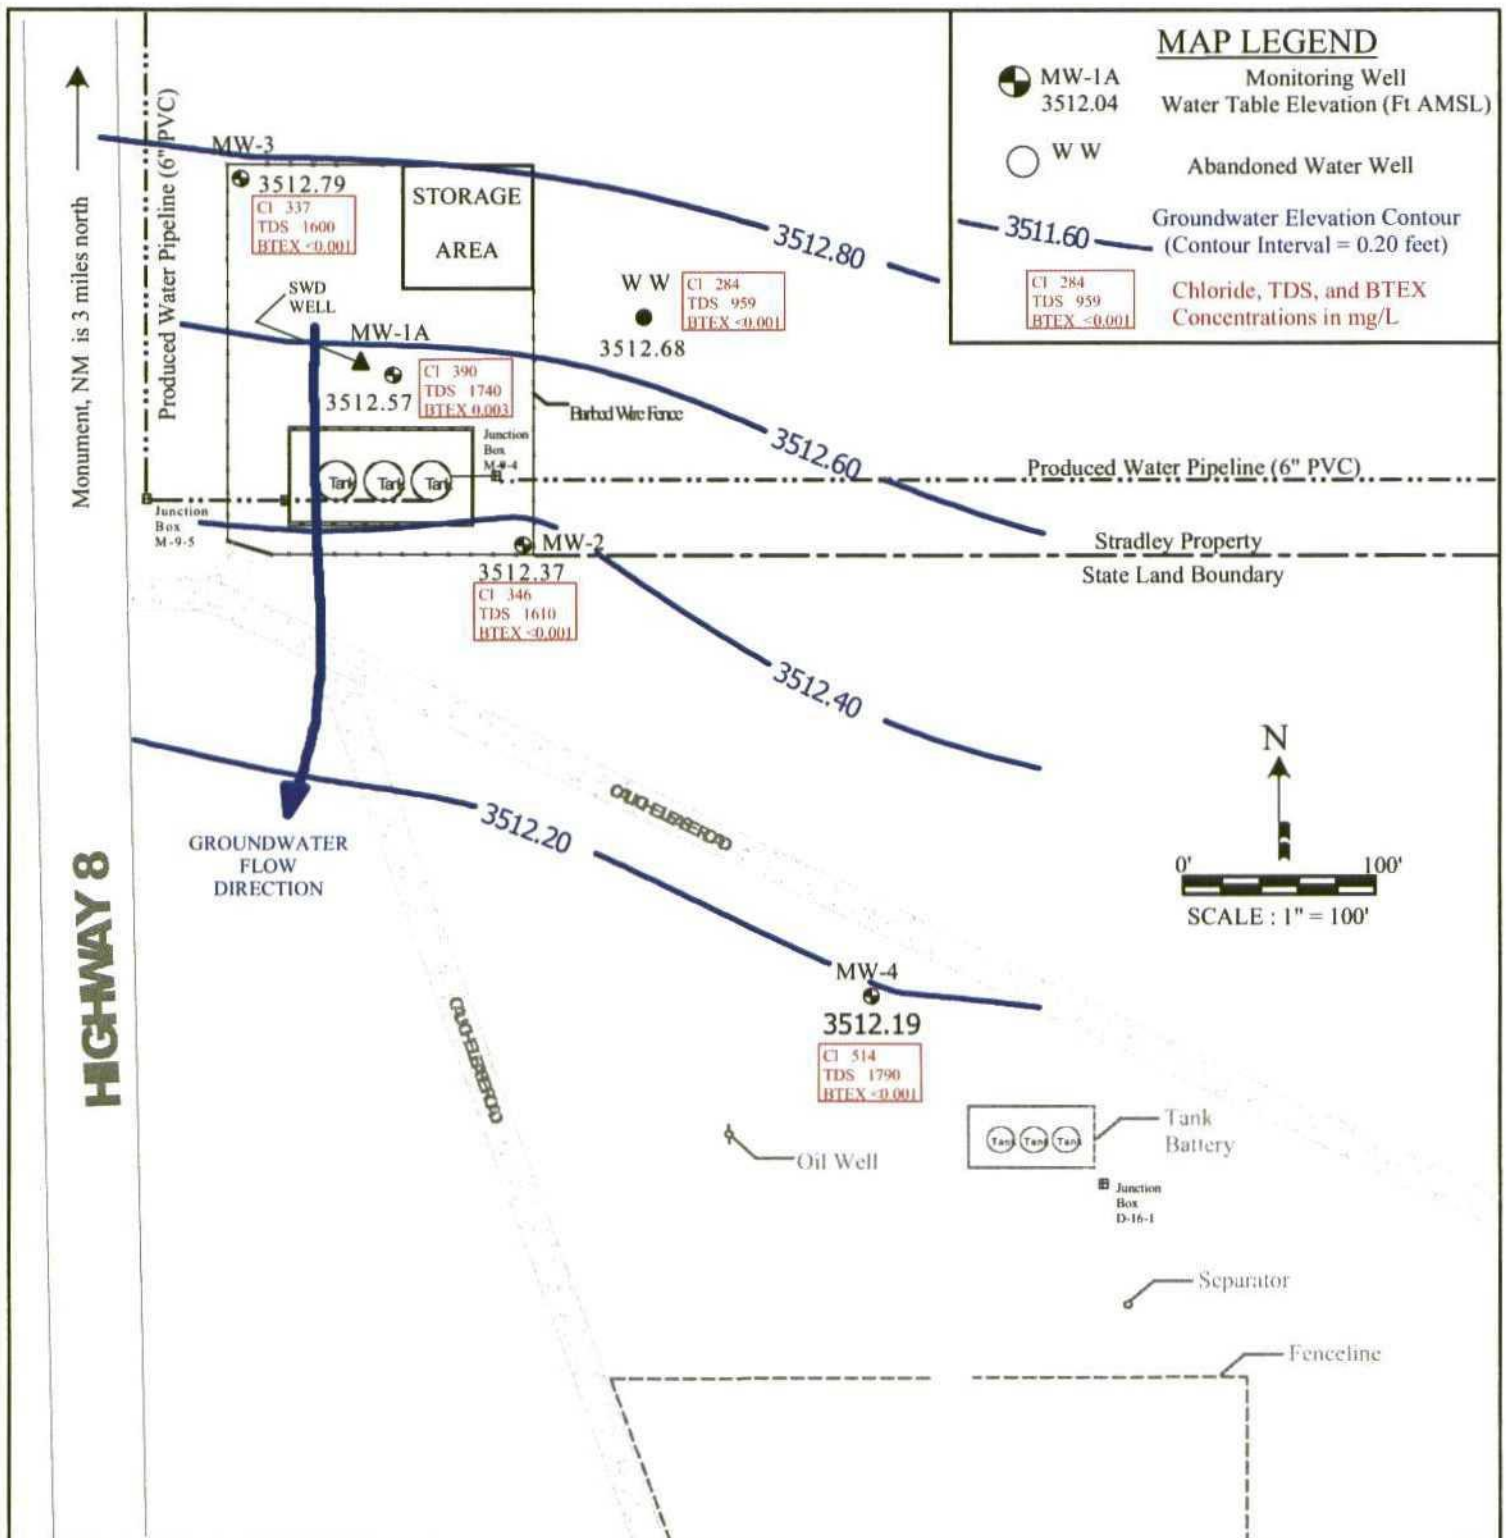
MAP LEGEND

MW-1A 3512.04 Monitoring Well Water Table Elevation (Ft AMSL)

W W Abandoned Water Well

3511.60 Groundwater Elevation Contour (Contour Interval = 0.20 feet)

Cl 284 TDS 959 BTEX <0.001 Chloride, TDS, and BTEX Concentrations in mg/L

Monument, NM is 3 miles north

Produced Water Pipeline (6" PVC)

MW-3
3512.79
Cl 337
TDS 1600
BTEX <0.001

STORAGE AREA

3512.80

W W
Cl 284
TDS 959
BTEX <0.001
3512.68

SWD WELL

MW-1A
Cl 390
TDS 1740
BTEX 0.003
3512.57

Barbed Wire Fence

Junction Box M-8-4

3512.60

Tank Tank Tank

Produced Water Pipeline (6" PVC)

Junction Box M-9-5

MW-2
3512.37
Cl 346
TDS 1610
BTEX <0.001

Stradley Property

State Land Boundary

3512.40

N

GROUNDWATER FLOW DIRECTION

3512.20

CALICHE LEASE ROAD

0' 100'
SCALE : 1" = 100'

HIGHWAY 8

MW-4
3512.19
Cl 514
TDS 1790
BTEX <0.001

CALICHE LEASE ROAD

Oil Well

Tank Tank Tank

Tank Battery

Junction Box D-16-1

Separator

Fenceline